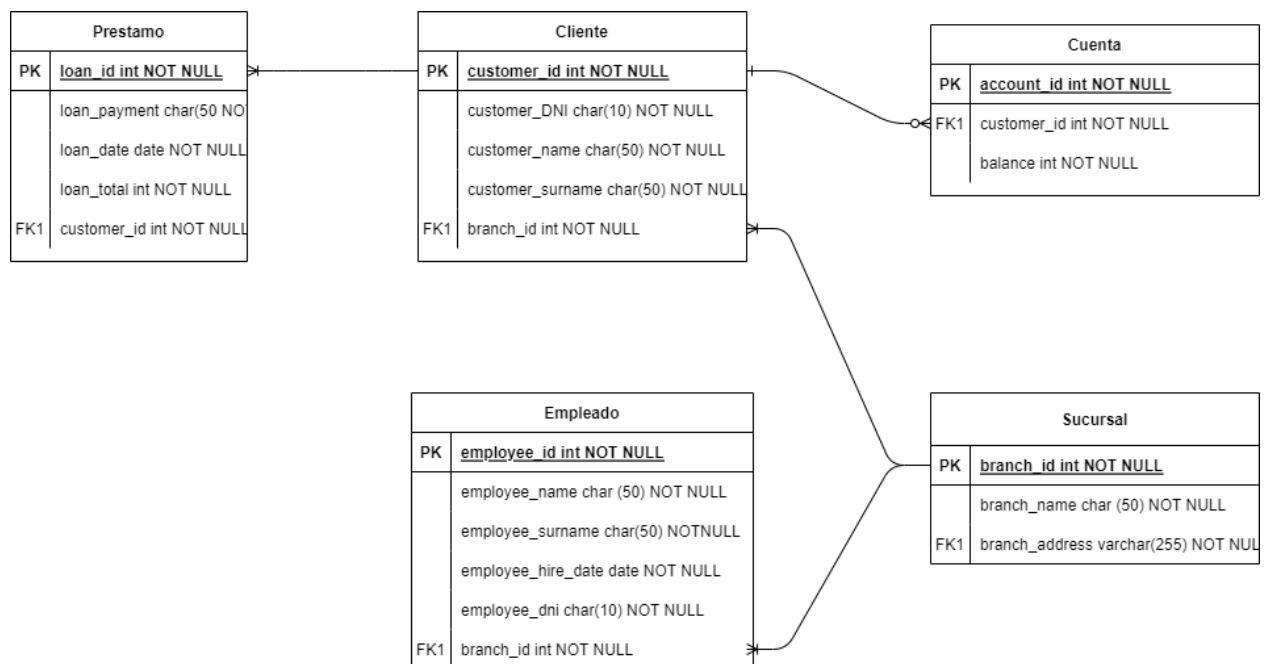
Prestamo

| PK | loan_id int NOT NULL |
|---|---|
| | loan_payment char(50 NO |
| | loan_date date NOT NULL |
| | loan_total int NOT NULL |
| FK1 | customer_id int NOT NULL |

Cliente

| PK | customer_id int NOT NULL |
|---|---|
| | customer_DNI char(10) NOT NULL |
| | customer_name char(50) NOT NULL |
| | customer_surname char(50) NOT NULL |
| FK1 | branch_id int NOT NULL |

Cuenta

| PK | account_id int NOT NULL |
|---|---|
| FK1 | customer_id int NOT NULL |
| | balance int NOT NULL |

Empleado

| PK | employee_id int NOT NULL |
|---|---|
| | employee_name char (50) NOT NULL |
| | employee_surname char(50) NOTNULL |
| | employee_hire_date date NOT NULL |
| | employee_dni char(10) NOT NULL |
| FK1 | branch_id int NOT NULL |

Sucursal

| PK | branch_id int NOT NULL |
|---|---|
| | branch_name char (50) NOT NULL |
| FK1 | branch_address varchar(255) NOT NUL |